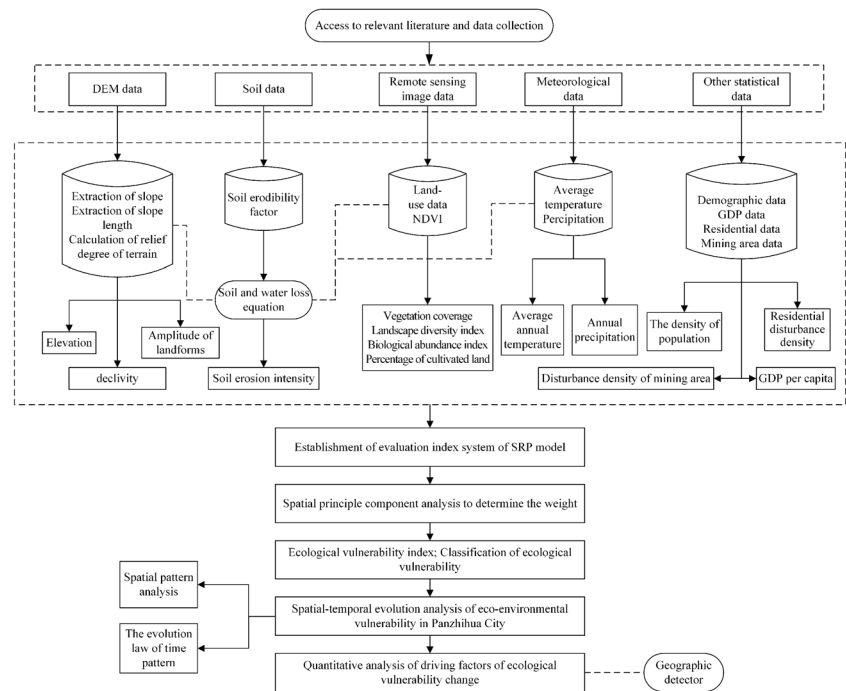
Access to relevant literature and data collection

DEM data

Soil data

Remote sensing image data

Meteorological data

Other statistical data

Extraction of slope Extraction of slope length Calculation of relief degree of terrain

Soil erodibility factor

Land-use data NDV1

Average temperature Percipitation

Demographic data GDP data Residential data Mining area data

Soil and water loss equation

Elevation

Amplitude of landforms

declivity

Soil erosion intensity

Vegetation coverage Landscape diversity index Biological abundance index Percentage of cultivated land

Average annual temperature

Annual precipitation

The density of population

Residential disturbance density

Disturbance density of mining area

GDP per capita

Establishment of evaluation index system of SRP model

Spatial principle component analysis to determine the weight

Ecological vulnerability index; Classification of ecological vulnerability

Spatial pattern analysis

The evolution law of time pattern

Spatial-temporal evolution analysis of eco-environmental vulnerability in Panzhihua City

Quantitative analysis of driving factors of ecological vulnerability change

Geographic detector